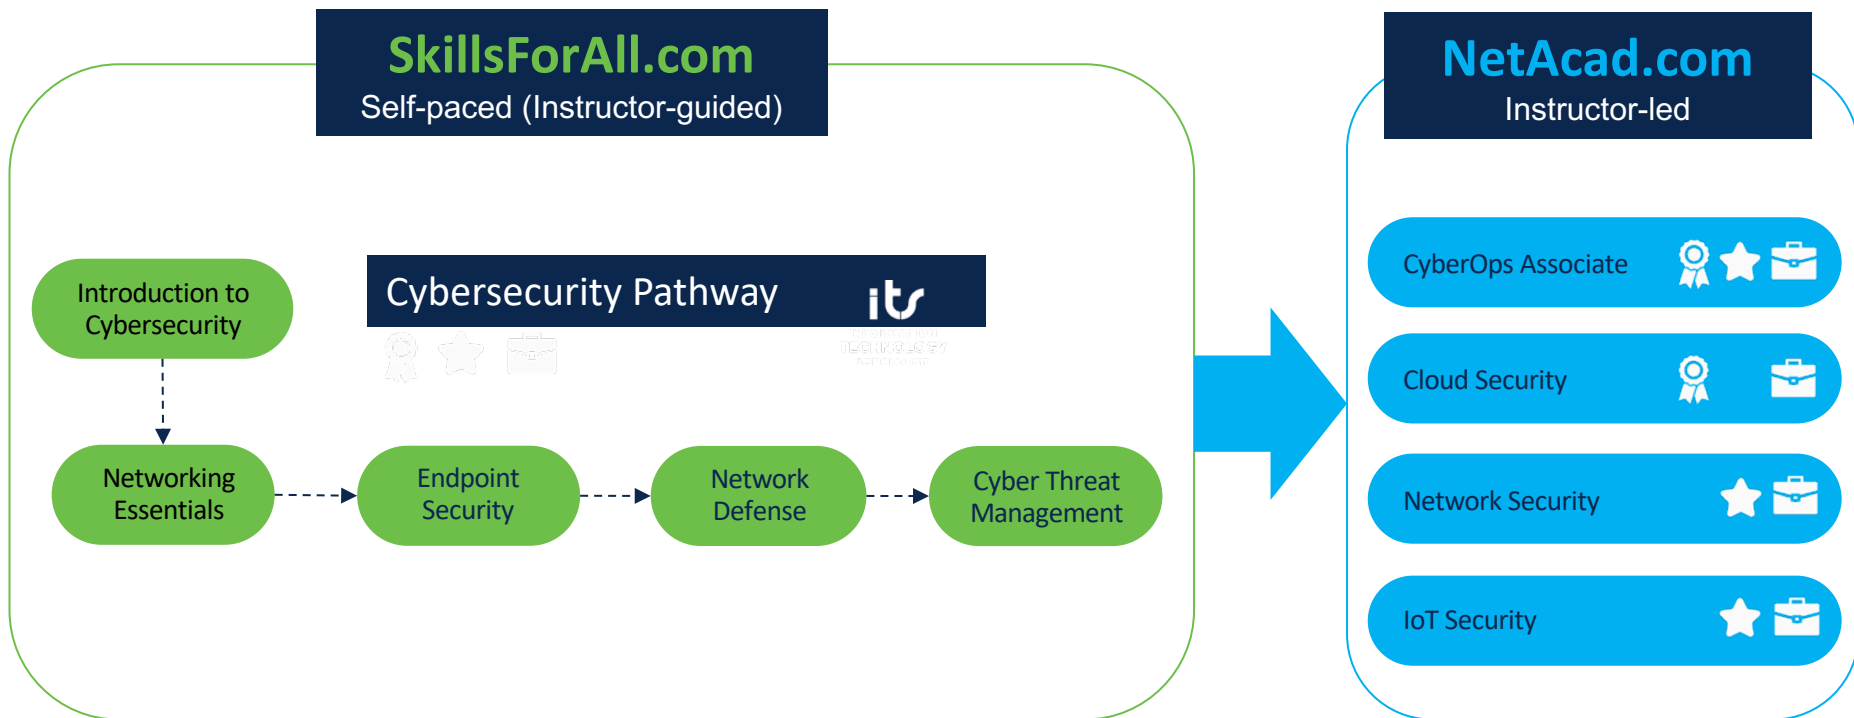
SkillsForAll.com
Self-paced (Instructor-guided)

Cybersecurity Pathway

its

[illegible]

Introduction to Cybersecurity

Networking Essentials

Endpoint Security

Network Defense

Cyber Threat Management

NetAcad.com
Instructor-led

CyberOps Associate

Cloud Security

Network Security

IoT Security